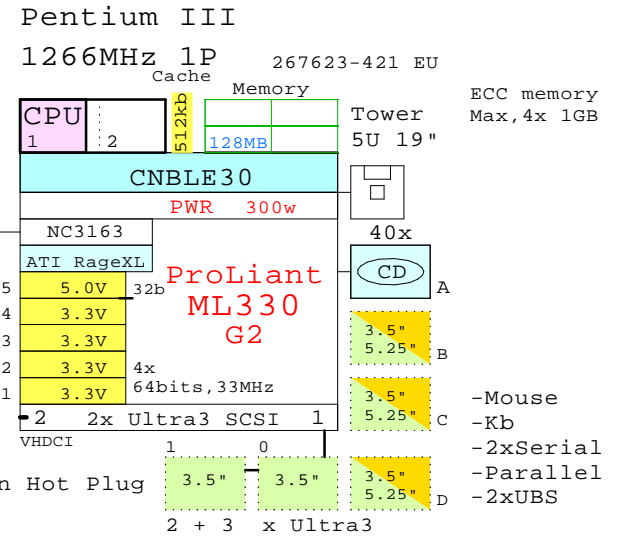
Pentium III
1266MHz 1P
267623-421 EU
Cache
Memory
ECC memory
Max,4x 1GB
CPU
1
2
512kb
128MB
Tower
5U 19"
CNBLE30
PWR 300w
NC3163
40x
ATI RageXL
ProLiant
ML330
G2
CD
A
5 5.0V 32b
4 3.3V
3 3.3V
2 3.3V 4x
1 3.3V 64bits,33MHz
3.5"
5.25"
B
3.5"
5.25"
C
-Mouse
-Kb
-2xSerial
-Parallel
-2xUBS
2 2x Ultra3 SCSI 1
VHDCI
1
0
n Hot Plug
3.5"
3.5"
3.5"
5.25"
D
2 + 3 x Ultra3